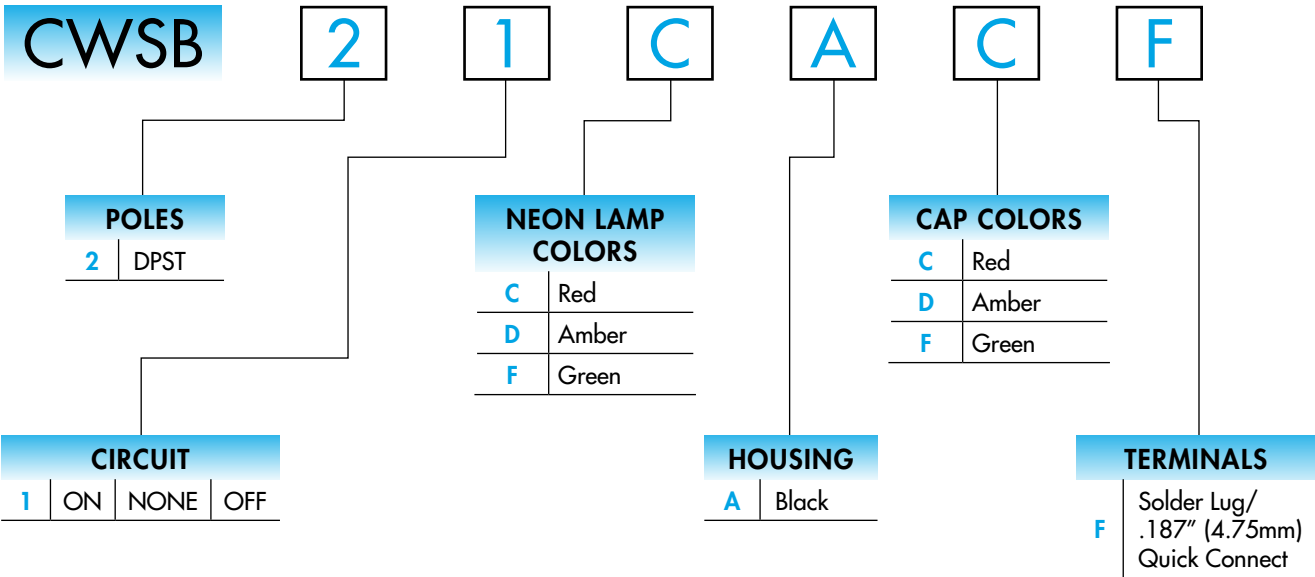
CWSB 2 1 C A C F

POLES

| 2 | DPST |
|---|---|

NEON LAMP COLORS

| C | Red |
|---|---|
| D | Amber |
| F | Green |

CAP COLORS

| C | Red |
|---|---|
| D | Amber |
| F | Green |

CIRCUIT

| 1 | ON | NONE | OFF |
|---|---|---|---|

HOUSING

| A | Black |
|---|---|

TERMINALS

| F | Solder Lug/ .187″ (4.75mm) Quick Connect |
|---|---|